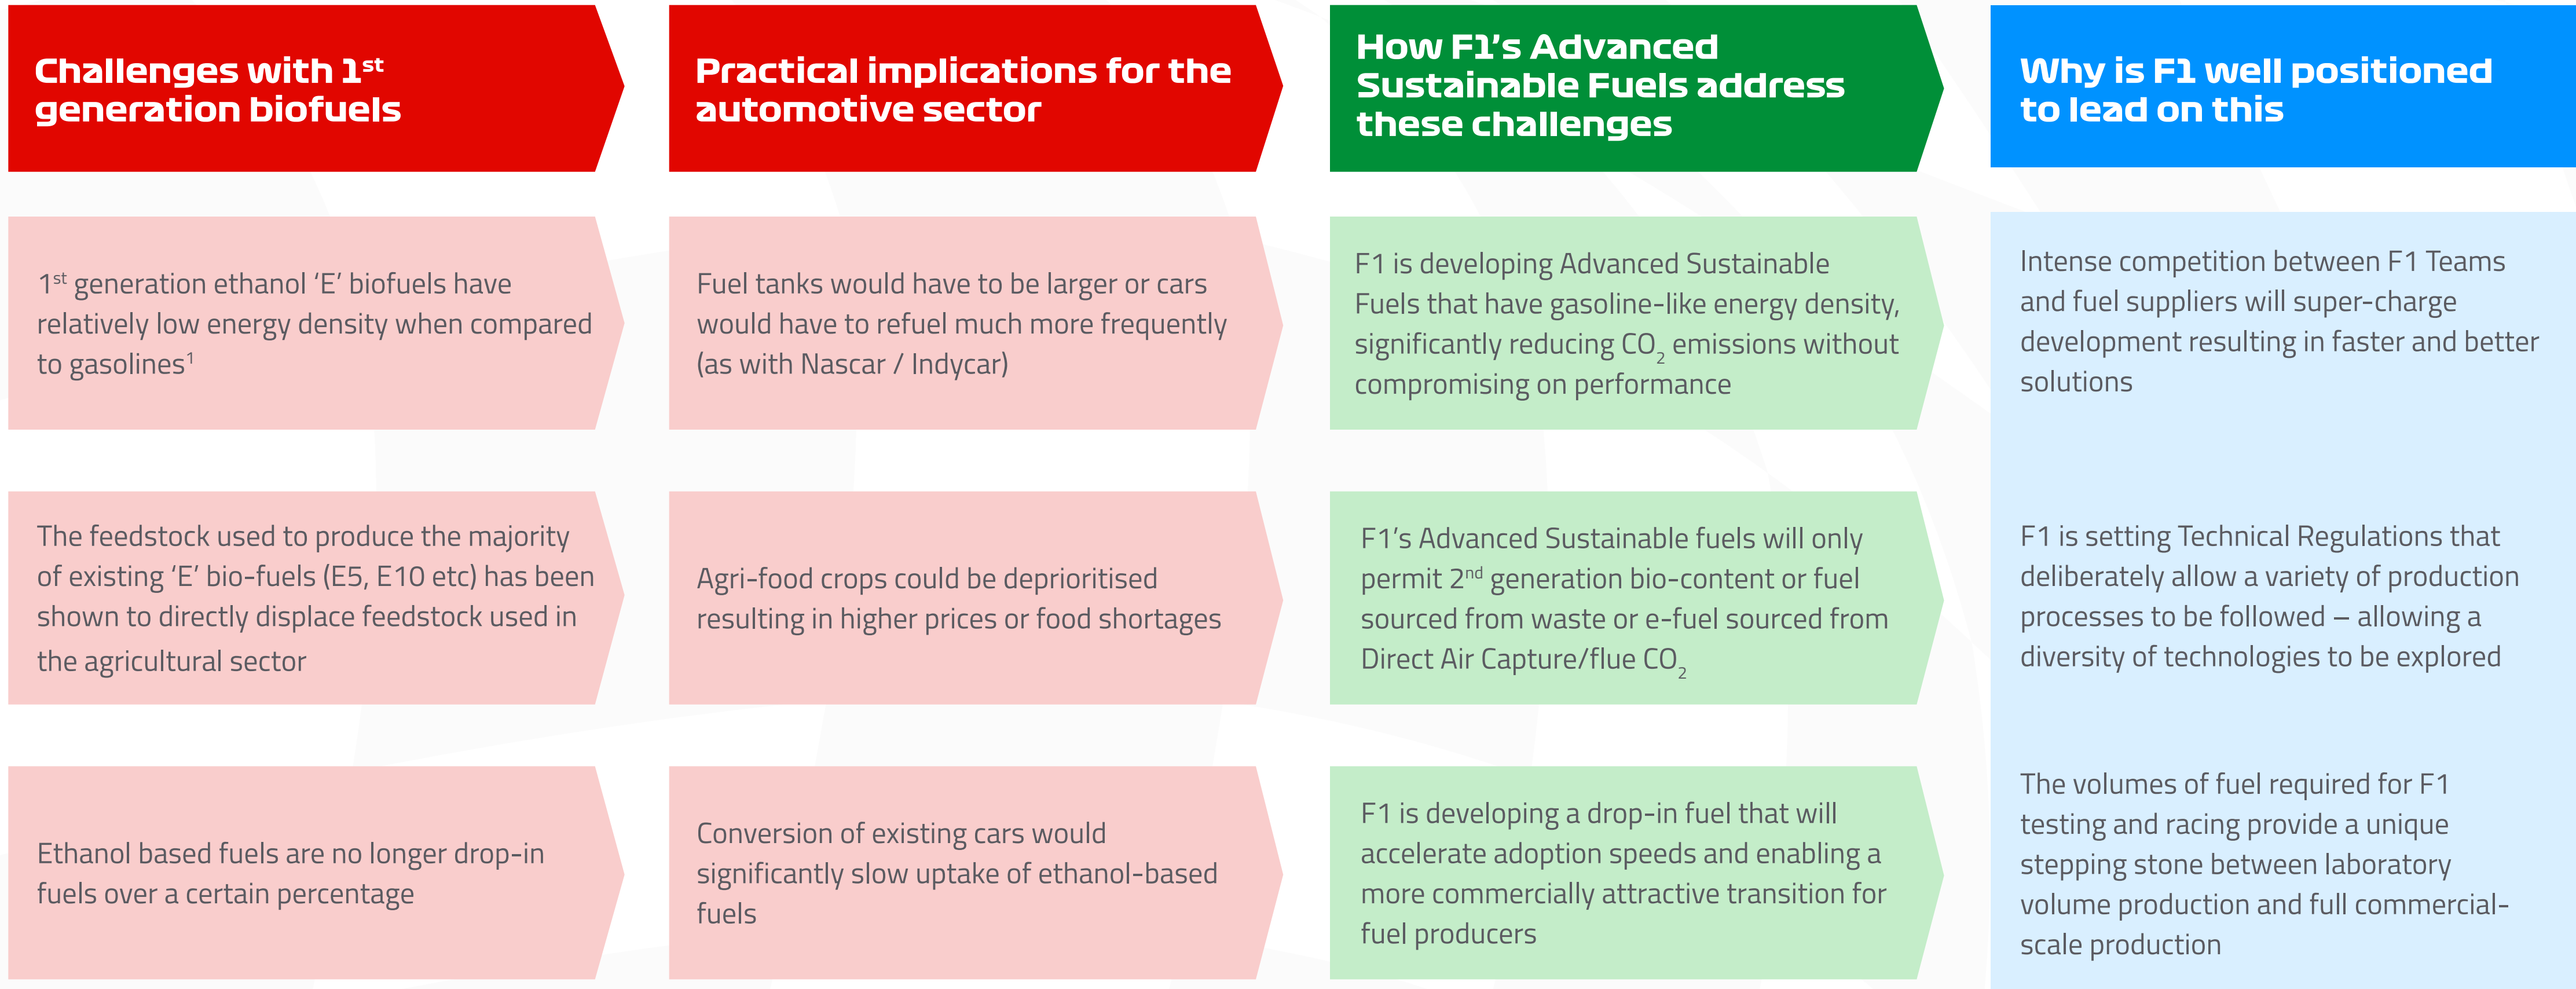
| Challenges with $1^{st}$ generation biofuels | Practical implications for the automotive sector | How F1's Advanced Sustainable Fuels address these challenges | Why is F1 well positioned to lead on this |
|---|---|---|---|
| $1^{st}$ generation ethanol 'E' biofuels have relatively low energy density when compared to gasolines$^1$ | Fuel tanks would have to be larger or cars would have to refuel much more frequently (as with Nascar / Indycar) | F1 is developing Advanced Sustainable Fuels that have gasoline-like energy density, significantly reducing $CO_2$ emissions without compromising on performance | Intense competition between F1 Teams and fuel suppliers will super-charge development resulting in faster and better solutions |
| The feedstock used to produce the majority of existing 'E' bio-fuels (E5, E10 etc) has been shown to directly displace feedstock used in the agricultural sector | Agri-food crops could be deprioritised resulting in higher prices or food shortages | F1's Advanced Sustainable fuels will only permit $2^{nd}$ generation bio-content or fuel sourced from waste or e-fuel sourced from Direct Air Capture/flue $CO_2$ | F1 is setting Technical Regulations that deliberately allow a variety of production processes to be followed – allowing a diversity of technologies to be explored |
| Ethanol based fuels are no longer drop-in fuels over a certain percentage | Conversion of existing cars would significantly slow uptake of ethanol-based fuels | F1 is developing a drop-in fuel that will accelerate adoption speeds and enabling a more commercially attractive transition for fuel producers | The volumes of fuel required for F1 testing and racing provide a unique stepping stone between laboratory volume production and full commercial-scale production |